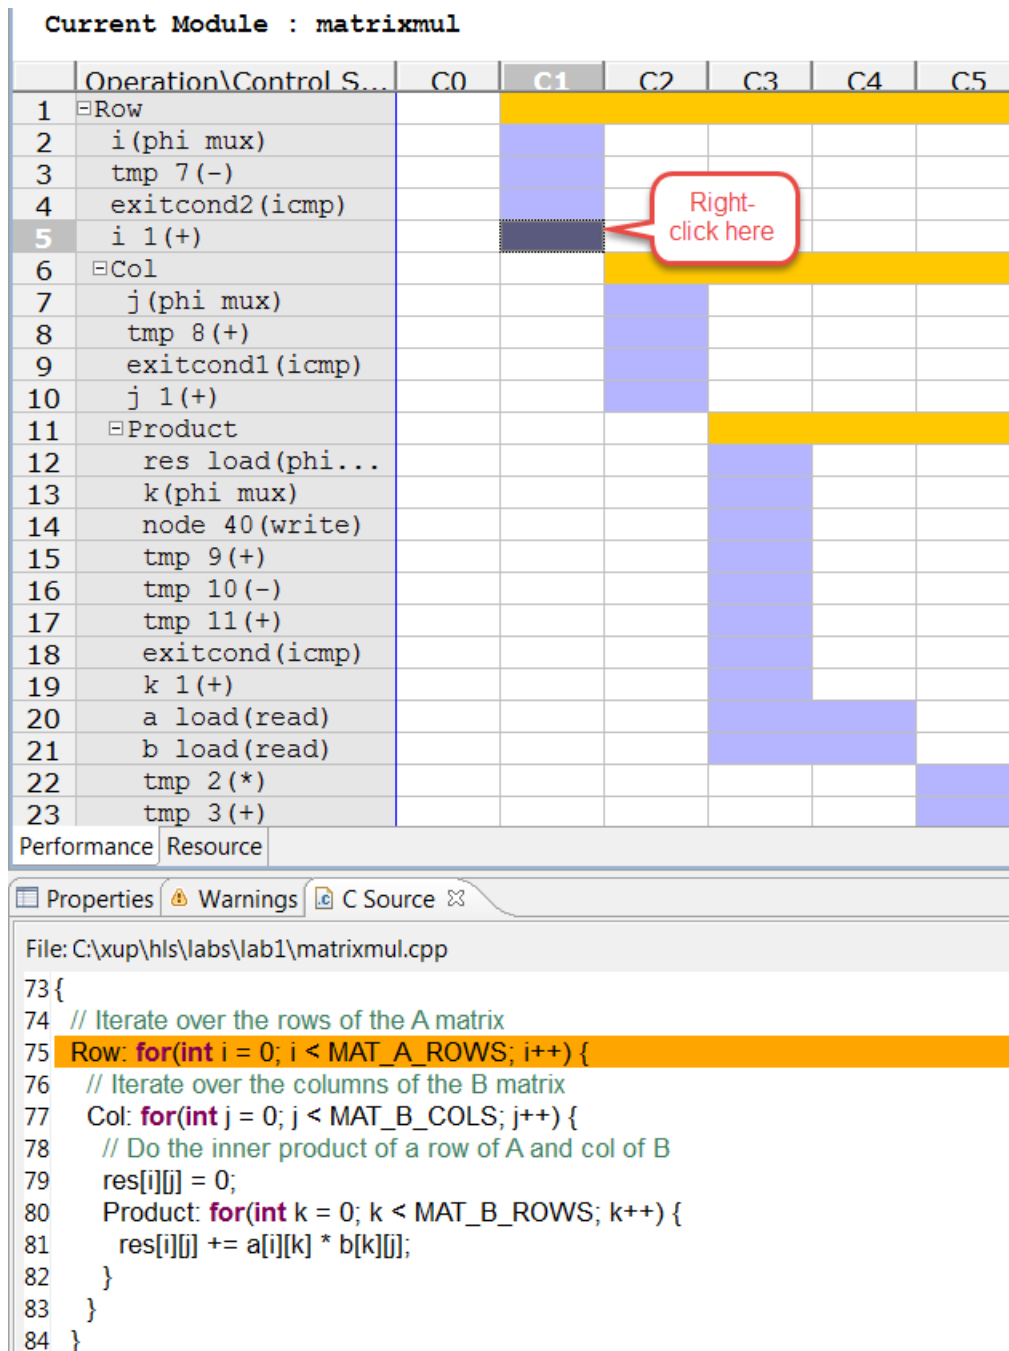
Current Module : matrixmul

| | Operation\Control S... | C0 | C1 | C2 | C3 | C4 | C5 |
|---|---|---|---|---|---|---|---|
| 1 | ⊟Row | | | | | | |
| 2 | i(phi mux) | | | | | | |
| 3 | tmp 7(-) | | | | | | |
| 4 | exitcond2(icmp) | | | | | | |
| 5 | i 1(+) | | | | | | |
| 6 | ⊟Col | | | | | | |
| 7 | j(phi mux) | | | | | | |
| 8 | tmp 8(+) | | | | | | |
| 9 | exitcond1(icmp) | | | | | | |
| 10 | j 1(+) | | | | | | |
| 11 | ⊟Product | | | | | | |
| 12 | res load(phi... | | | | | | |
| 13 | k(phi mux) | | | | | | |
| 14 | node 40(write) | | | | | | |
| 15 | tmp 9(+) | | | | | | |
| 16 | tmp 10(-) | | | | | | |
| 17 | tmp 11(+) | | | | | | |
| 18 | exitcond(icmp) | | | | | | |
| 19 | k 1(+) | | | | | | |
| 20 | a load(read) | | | | | | |
| 21 | b load(read) | | | | | | |
| 22 | tmp 2(*) | | | | | | |
| 23 | tmp 3(+) | | | | | | |

Right-click here

Performance Resource

Properties Warnings C Source

File: C:\xup\hls\labs\lab1\matrixmul.cpp
73 {
74 // Iterate over the rows of the A matrix
75 Row: for(int i = 0; i < MAT_A_ROWS; i++) {
76 // Iterate over the columns of the B matrix
77 Col: for(int j = 0; j < MAT_B_COLS; j++) {
78 // Do the inner product of a row of A and col of B
79 res[i][j] = 0;
80 Product: for(int k = 0; k < MAT_B_ROWS; k++) {
81 res[i][j] += a[i][k] * b[k][j];
82 }
83 }
84 }